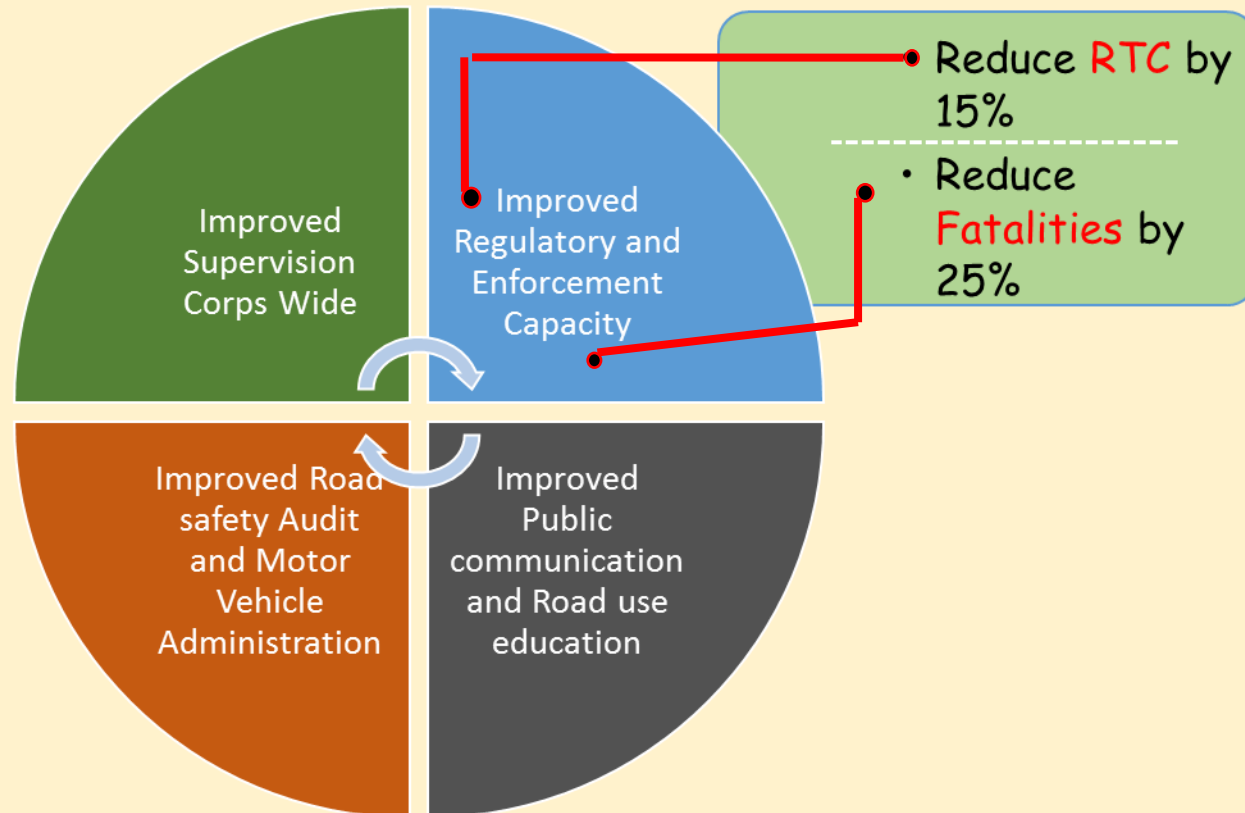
Improved Supervision Corps Wide

Improved Regulatory and Enforcement Capacity

Reduce RTC by 15%

• Reduce Fatalities by 25%

Improved Road safety Audit and Motor Vehicle Administration

Improved Public communication and Road use education